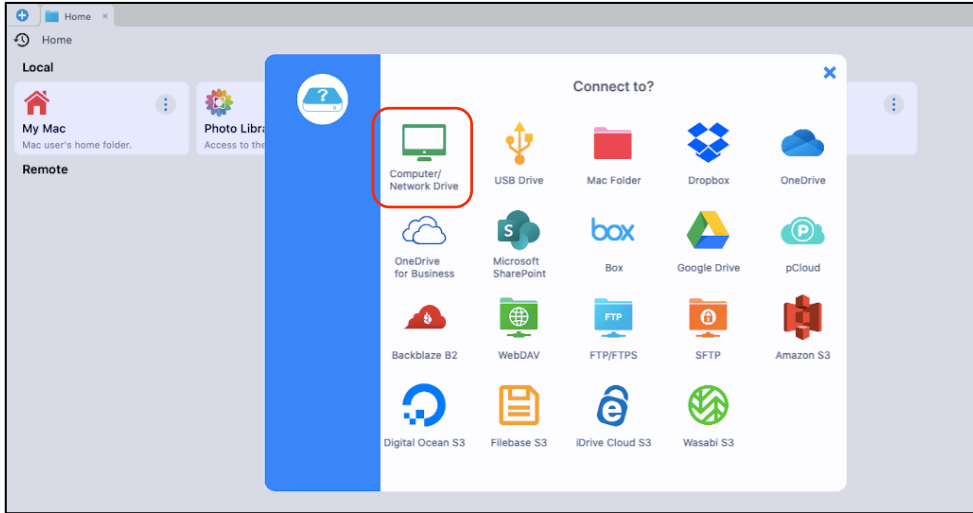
Home ×
Home
Local
My Mac
Mac user's home folder.
Photo Libra
Access to the
Remote
Connect to?
×
Computer/ Network Drive
USB Drive
Mac Folder
Dropbox
OneDrive
OneDrive for Business
Microsoft SharePoint
box
Box
Google Drive
pCloud
Backblaze B2
WebDAV
FTP
FTP/FTPS
SFTP
Amazon S3
Digital Ocean S3
Filebase S3
iDrive Cloud S3
Wasabi S3